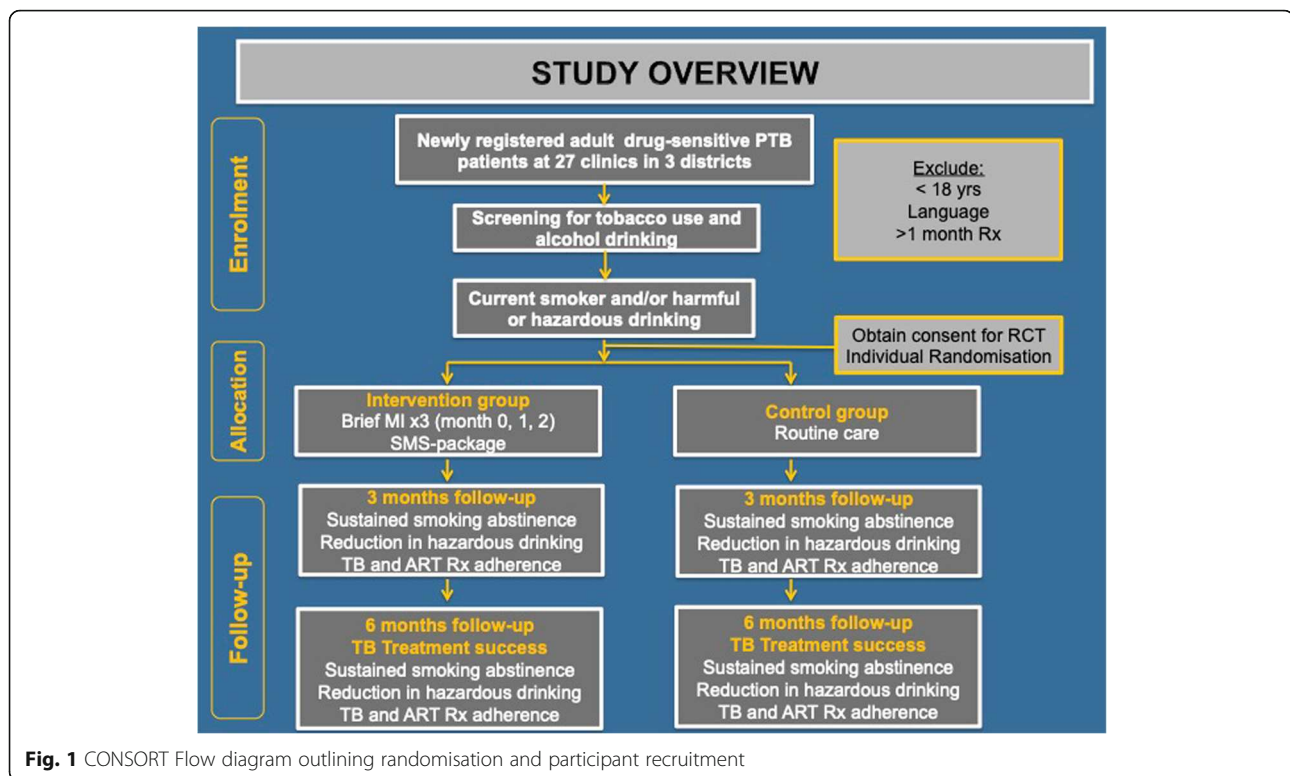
STUDY OVERVIEW

Enrolment

Newly registered adult drug-sensitive PTB patients at 27 clinics in 3 districts

Exclude:
< 18 yrs
Language
>1 month Rx

Screening for tobacco use and alcohol drinking

Current smoker and/or harmful or hazardous drinking

Obtain consent for RCT
Individual Randomisation

Allocation

Intervention group
Brief MI x3 (month 0, 1, 2)
SMS-package

Control group
Routine care

Follow-up

3 months follow-up
Sustained smoking abstinence
Reduction in hazardous drinking
TB and ART Rx adherence

3 months follow-up
Sustained smoking abstinence
Reduction in hazardous drinking
TB and ART Rx adherence

6 months follow-up
TB Treatment success
Sustained smoking abstinence
Reduction in hazardous drinking
TB and ART Rx adherence

6 months follow-up
TB Treatment success
Sustained smoking abstinence
Reduction in hazardous drinking
TB and ART Rx adherence

Fig. 1 CONSORT Flow diagram outlining randomisation and participant recruitment